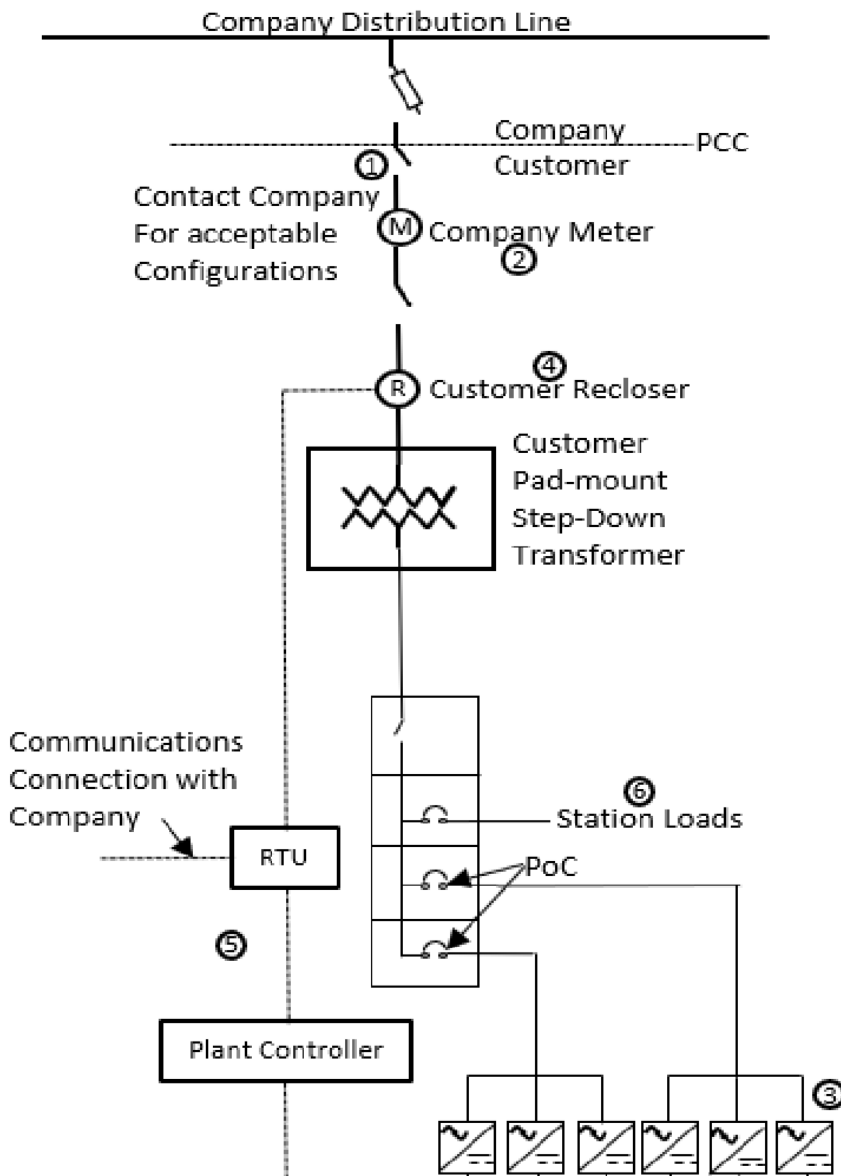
Company Distribution Line

Company
Customer
PCC

1

Contact Company For acceptable Configurations

M Company Meter
2

4
R Customer Recloser

Customer Pad-mount Step-Down Transformer

Communications Connection with Company

RTU

6
Station Loads

PoC

5

Plant Controller

3